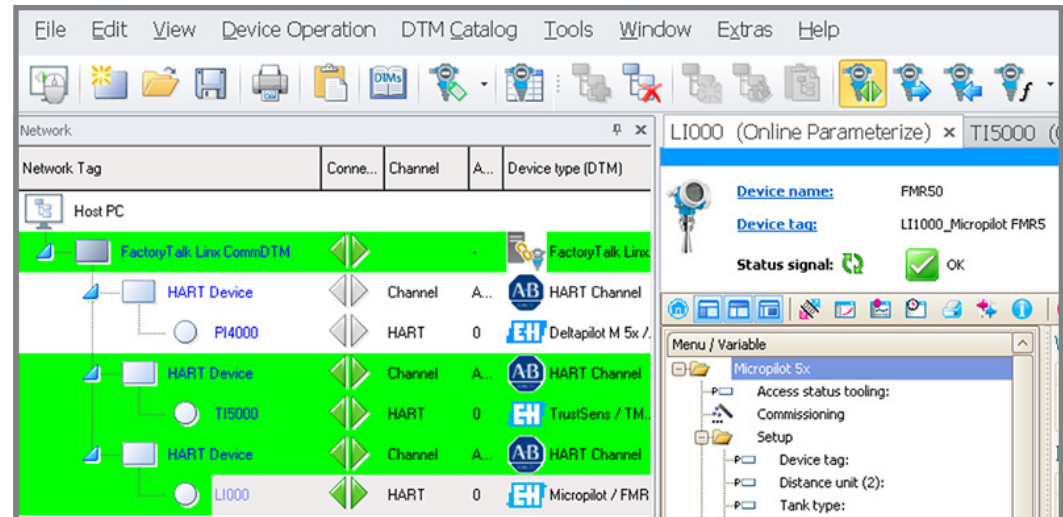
File Edit View Device Operation DTM Catalog Tools Window Extras Help

Network

| Network Tag | Conne... | Channel | A... | Device type (DTM) |
|---|---|---|---|---|
| Host PC | | | | |
| FactoryTalk Linx CommDTM | | | - | FactoryTalk Linx |
| HART Device | | Channel | A... | HART Channel |
| PI4000 | | HART | 0 | Deltapilot M 5x /... |
| HART Device | | Channel | A... | HART Channel |
| TI5000 | | HART | 0 | TrustSens / TM... |
| HART Device | | Channel | A... | HART Channel |
| LI000 | | HART | 0 | Micropilot / FMR |

LI000 (Online Parameterize) × TI5000 (

Device name: FMR50
Device tag: LI1000_Micropilot FMR5
Status signal: OK

Menu / Variable
Micropilot 5x
Access status tooling:
Commissioning
Setup
Device tag:
Distance unit (2):
Tank type: